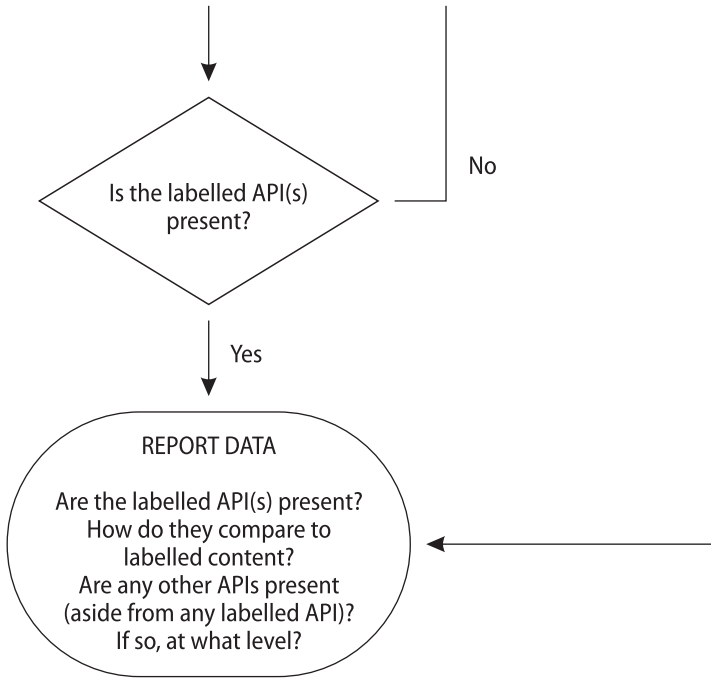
Is the labelled API(s) present?

No

Yes

REPORT DATA

Are the labelled API(s) present? How do they compare to labelled content? Are any other APIs present (aside from any labelled API)? If so, at what level?